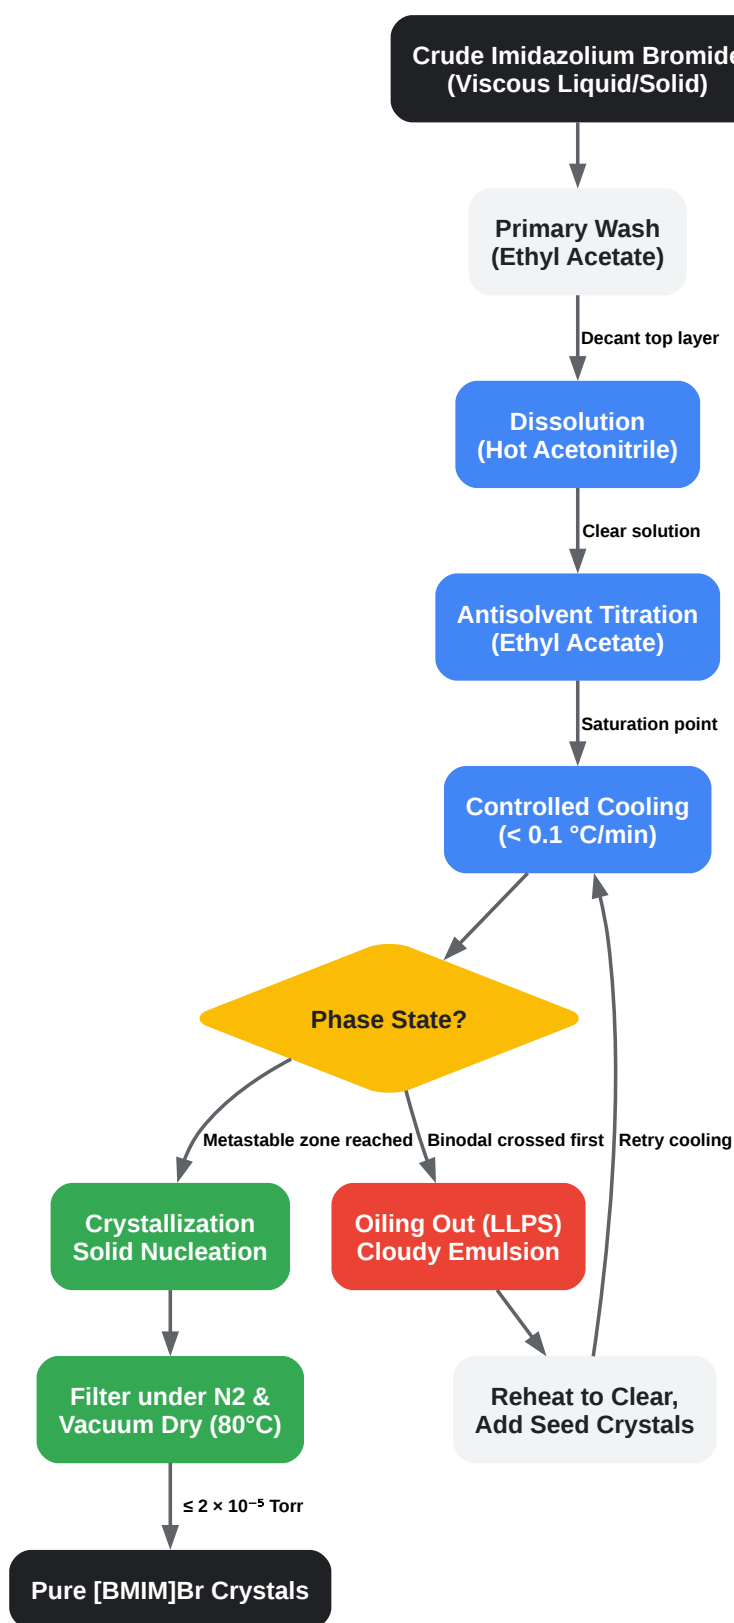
Crude Imidazolium Bromide
(Viscous Liquid/Solid)

Primary Wash
(Ethyl Acetate)

Decant top layer

Dissolution
(Hot Acetonitrile)

Clear solution

Antisolvent Titration
(Ethyl Acetate)

Saturation point

Controlled Cooling
(< 0.1 °C/min)

Phase State?

Metastable zone reached

Binodal crossed first

Retry cooling

Crystallization
Solid Nucleation

Oiling Out (LLPS)
Cloudy Emulsion

Filter under N2 &
Vacuum Dry (80°C)

Reheat to Clear,
Add Seed Crystals

$\leq 2 \times 10^{-5}$ Torr

Pure [BMIM]Br Crystals